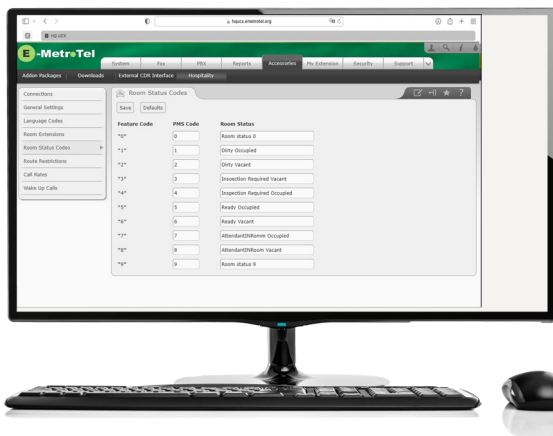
hqucx.emetrotel.org

E-MetroTel

System Fax PBX Reports Accessories My Extension Security Support

Addon Packages Downloads External CDR Interface Hospitality

Connections
General Settings
Language Codes
Room Extensions
Room Status Codes
Route Restrictions
Call Rates
Wake Up Calls

Room Status Codes

Save Defaults

| Feature Code | PMS Code | Room Status |
|---|---|---|
| *0* | 0 | Room status 0 |
| *1* | 1 | Dirty Occupied |
| *2* | 2 | Dirty Vacant |
| *3* | 3 | Inspection Required Vacant |
| *4* | 4 | Inspection Required Occupied |
| *5* | 5 | Ready Occupied |
| *6* | 6 | Ready Vacant |
| *7* | 7 | AttendantINRoom Occupied |
| *8* | 8 | AttendantINRoom Vacant |
| *9* | 9 | Room status 9 |